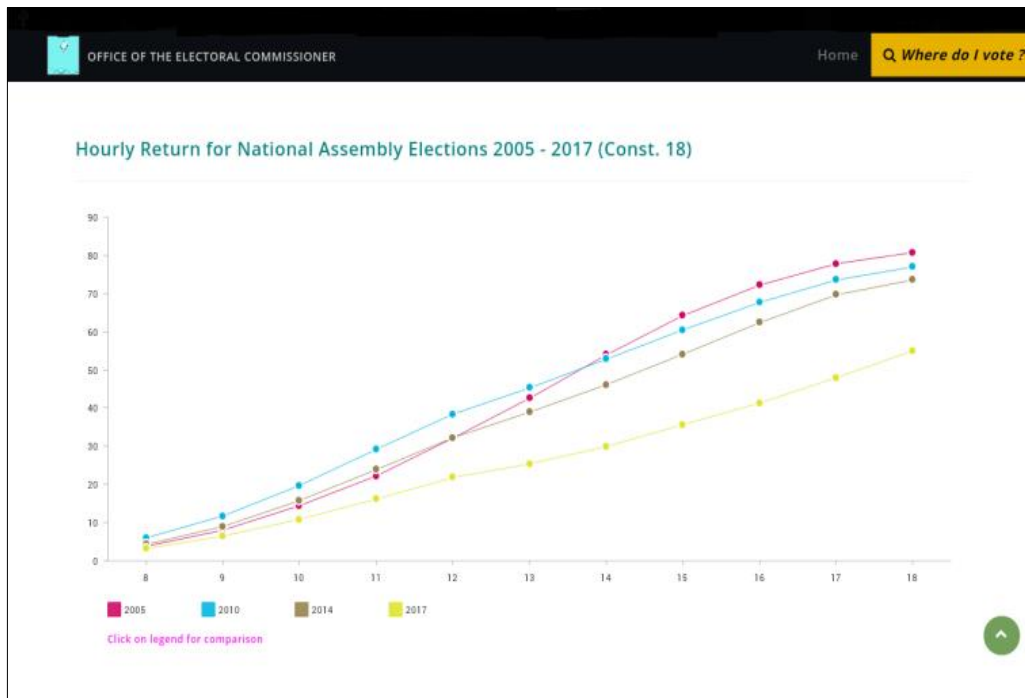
OFFICE OF THE ELECTORAL COMMISSIONER

Home

Where do I vote ?

Hourly Return for National Assembly Elections 2005 - 2017 (Const. 18)

90
80
70
60
50
40
30
20
10
0

8 9 10 11 12 13 14 15 16 17 18

2005 2010 2014 2017

Click on legend for comparison